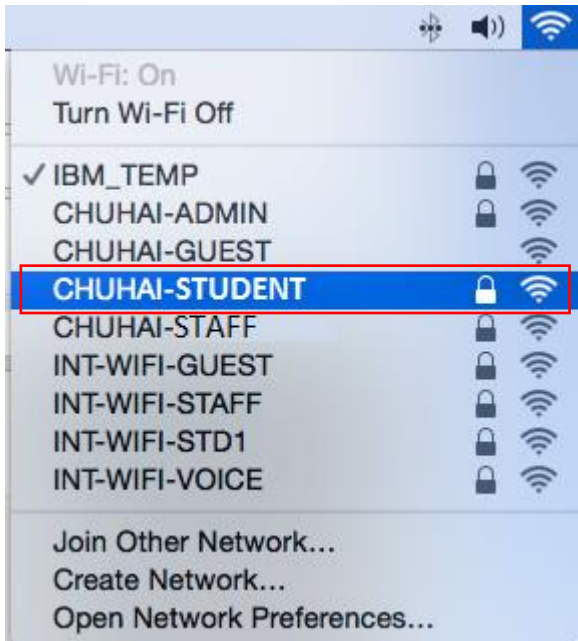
Wi-Fi: On
Turn Wi-Fi Off

✓ IBM_TEMP
CHUHAI-ADMIN
CHUHAI-GUEST
CHUHAI-STUDENT
CHUHAI-STAFF
INT-WIFI-GUEST
INT-WIFI-STAFF
INT-WIFI-STD1
INT-WIFI-VOICE

Join Other Network...
Create Network...
Open Network Preferences...